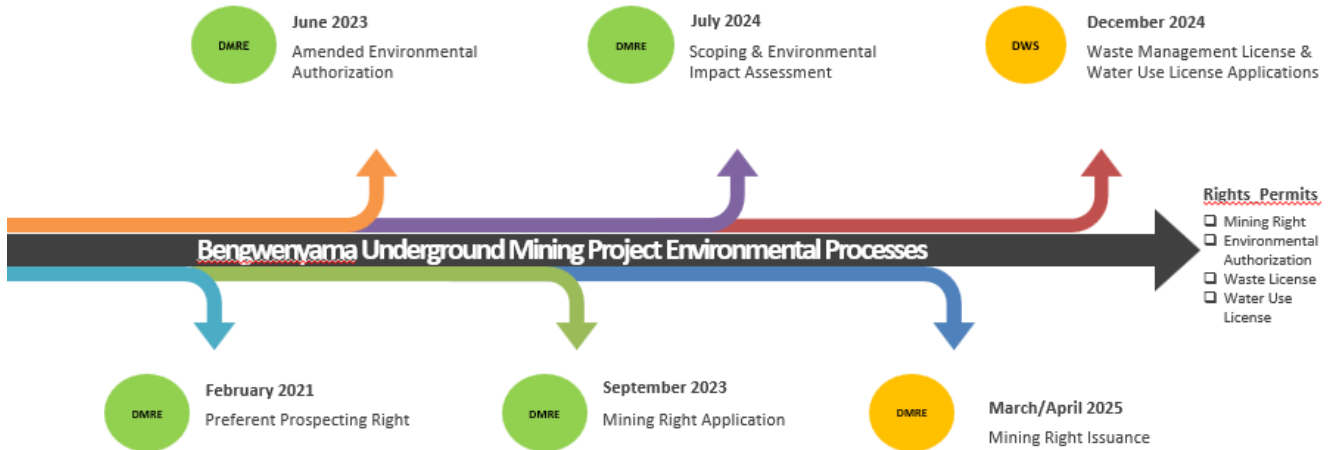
DMRE
June 2023
Amended Environmental Authorization

DMRE
July 2024
Scoping & Environmental Impact Assessment

DWS
December 2024
Waste Management License & Water Use License Applications

Bengwenyama Underground Mining Project Environmental Processes

Rights Permits
❑ Mining Right
❑ Environmental Authorization
❑ Waste License
❑ Water Use License

DMRE
February 2021
Preferent Prospecting Right

DMRE
September 2023
Mining Right Application

DMRE
March/April 2025
Mining Right Issuance